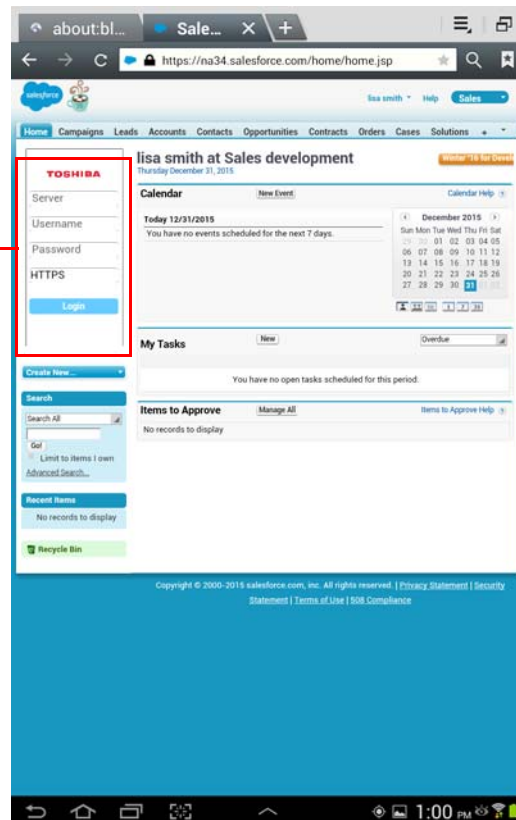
about:bl... Sale... × +

https://na34.salesforce.com/home/home.jsp

salesforce

lisa smith Help Sales

Home Campaigns Leads Accounts Contacts Opportunities Contracts Orders Cases Solutions +

TOSHIBA

Server

Username

Password

HTTPS

Login

lisa smith at Sales development
Thursday December 31, 2015

Winter '16 for Devel

Calendar New Event Calendar Help

Today 12/31/2015
You have no events scheduled for the next 7 days.

December 2015

| Sun | Mon | Tue | Wed | Thu | Fri | Sat |
|---|---|---|---|---|---|---|
| 29 | 30 | 01 | 02 | 03 | 04 | 05 |
| 06 | 07 | 08 | 09 | 10 | 11 | 12 |
| 13 | 14 | 15 | 16 | 17 | 18 | 19 |
| 20 | 21 | 22 | 23 | 24 | 25 | 26 |
| 27 | 28 | 29 | 30 | 31 | 01 | 02 |

My Tasks New Overdue

You have no open tasks scheduled for this period.

Create New...

Search
Search All
Go!
Limit to items I own
Advanced Search...

Items to Approve Manage All Items to Approve Help
No records to display

Recent Items
No records to display

Recycle Bin

Copyright © 2000-2015 salesforce.com, inc. All rights reserved. | Privacy Statement | Security Statement | Terms of Use | 508 Compliance

1:00 PM